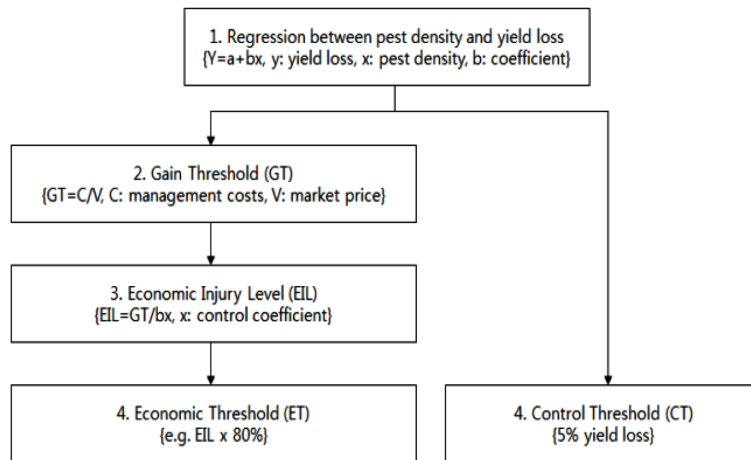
1. Regression between pest density and yield loss
{Y=a+bx, y: yield loss, x: pest density, b: coefficient}

2. Gain Threshold (GT)
{GT=C/V, C: management costs, V: market price}

3. Economic Injury Level (EIL)
{EIL=GT/bx, x: control coefficient}

4. Economic Threshold (ET)
{e.g. EIL x 80%}

4. Control Threshold (CT)
{5% yield loss}